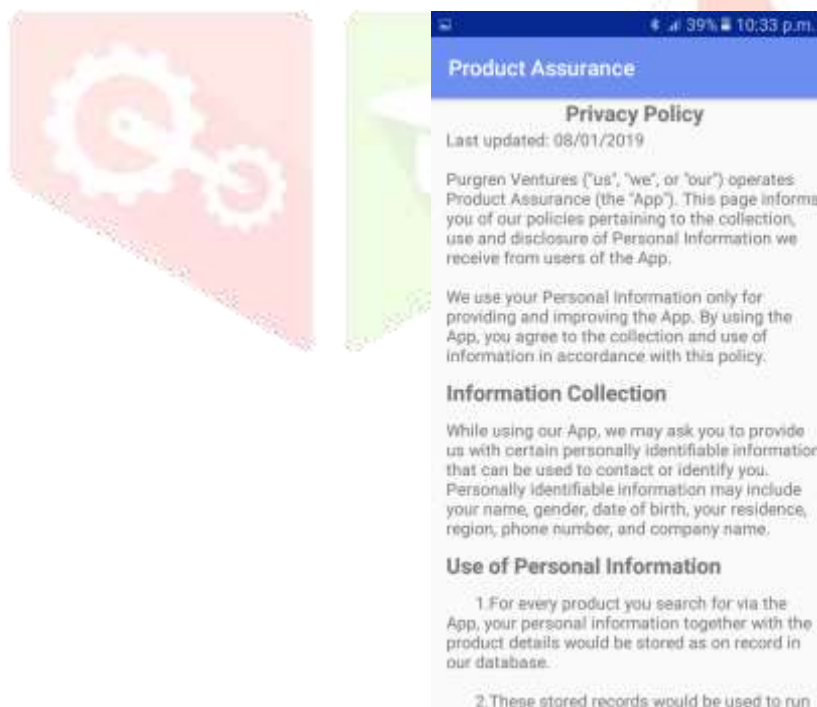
39% 10:33 p.m.

Product Assurance

Privacy Policy

Last updated: 08/01/2019

Purgren Ventures ("us", "we", or "our") operates Product Assurance (the "App"). This page informs you of our policies pertaining to the collection, use and disclosure of Personal Information we receive from users of the App.

We use your Personal Information only for providing and improving the App. By using the App, you agree to the collection and use of information in accordance with this policy.

Information Collection

While using our App, we may ask you to provide us with certain personally identifiable information that can be used to contact or identify you. Personally identifiable information may include your name, gender, date of birth, your residence, region, phone number, and company name.

Use of Personal Information

1.For every product you search for via the App, your personal information together with the product details would be stored as on record in our database.

2.These stored records would be used to run